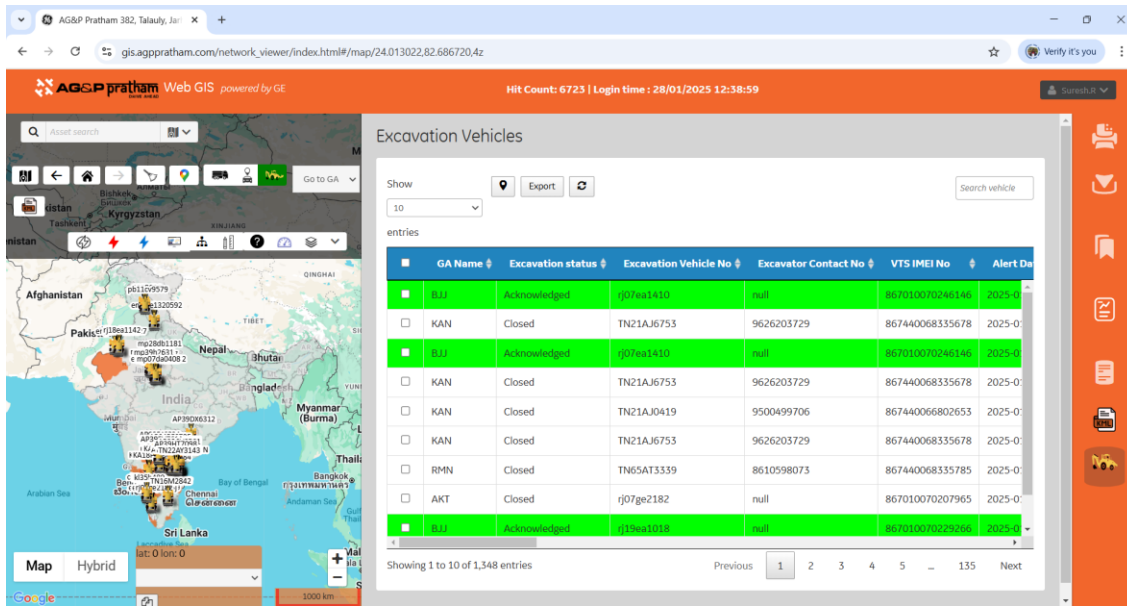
AG&P Pratham 382, Talauly, Jar ×  +

gis.agppratham.com/network_viewer/index.html#/map/24.013022,82.686720,4z

Verify it's you

AG&P pratham Web GIS powered by GE

Hit Count: 6723 | Login time : 28/01/2025 12:38:59

Suresh.R

Asset search

Go to GA

Bishkek
Kyrgyzstan
Tashkent
kistan
nistan
XINJIANG
QINGHAI
Afghanistan
pb11cv9579
er1320592
rj18ea1142 7
Pakistan
mp28db1181
mp39h7631
mp07da0408 2
Nepal
Bhutan
Bangladesh
India
AP39DX6312
Myanmar (Burma)
TN22AY3143
KA18
TN16M2842
Arabian Sea
Bay of Bengal
Bangkok
Chennai
Andaman Sea
Sri Lanka
Thailand
lat: 0 lon: 0
Map
Hybrid
Google
1000 km

Excavation Vehicles

Show
10
entries

Export

Search vehicle

| | GA Name | Excavation status | Excavation Vehicle No | Excavator Contact No | VTS IMEI No | Alert Da |
|---|---|---|---|---|---|---|
| ☐ | BJJ | Acknowledged | rj07ea1410 | null | 867010070246146 | 2025-0 |
| ☐ | KAN | Closed | TN21AJ6753 | 9626203729 | 867440068335678 | 2025-0 |
| ☐ | BJJ | Acknowledged | rj07ea1410 | null | 867010070246146 | 2025-0 |
| ☐ | KAN | Closed | TN21AJ6753 | 9626203729 | 867440068335678 | 2025-0 |
| ☐ | KAN | Closed | TN21AJ0419 | 9500499706 | 867440066802653 | 2025-0 |
| ☐ | KAN | Closed | TN21AJ6753 | 9626203729 | 867440068335678 | 2025-0 |
| ☐ | RMN | Closed | TN65AT3339 | 8610598073 | 867440068335785 | 2025-0 |
| ☐ | AKT | Closed | rj07ge2182 | null | 867010070207965 | 2025-0 |
| ☐ | BJJ | Acknowledged | rj19ea1018 | null | 867010070229266 | 2025-0 |

Showing 1 to 10 of 1,348 entries

Previous 1 2 3 4 5 … 135 Next